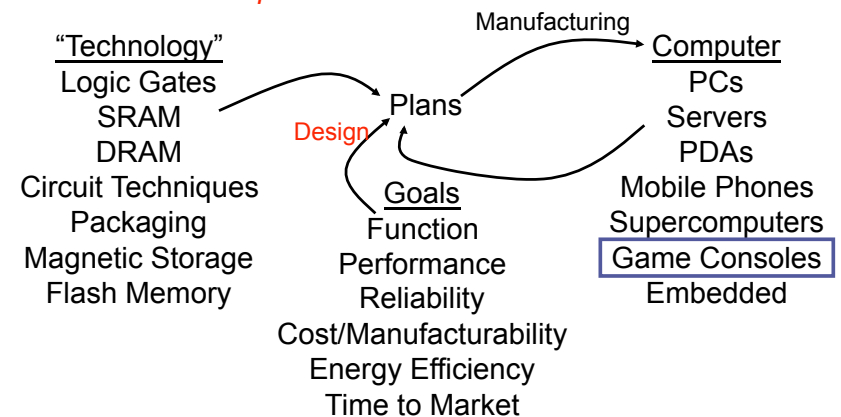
Manufacturing

"Technology"
Logic Gates
SRAM
DRAM
Circuit Techniques
Packaging
Magnetic Storage
Flash Memory

Plans

Design

Computer
PCs
Servers
PDAs
Mobile Phones
Supercomputers
Game Consoles
Embedded

Goals
Function
Performance
Reliability
Cost/Manufacturability
Energy Efficiency
Time to Market